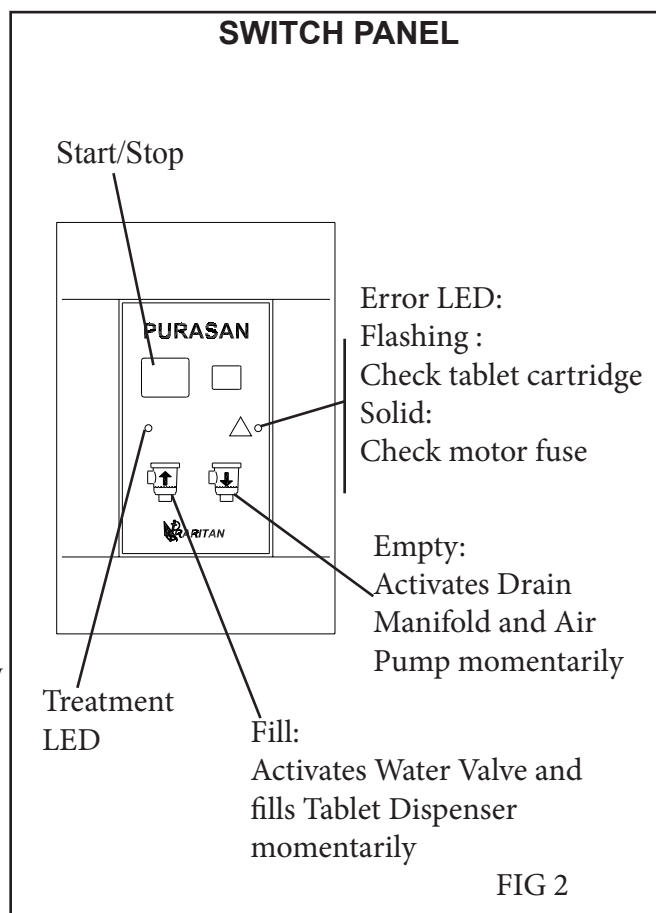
SWITCH PANEL

Start/Stop

PURASAN

RITAN

Error LED:
Flashing :
Check tablet cartridge
Solid:
Check motor fuse

Empty:
Activates Drain Manifold and Air Pump momentarily

Treatment LED

Fill:
Activates Water Valve and fills Tablet Dispenser momentarily

FIG 2